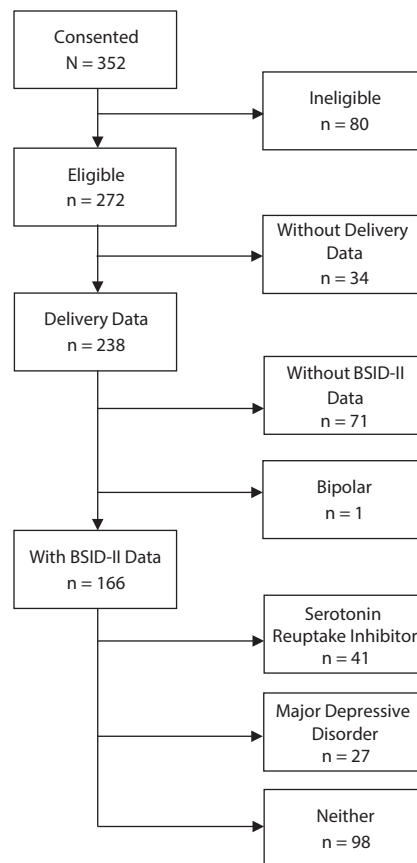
Consented
N = 352

Ineligible
n = 80

Eligible
n = 272

Without Delivery Data
n = 34

Delivery Data
n = 238

Without BSID-II Data
n = 71

Bipolar
n = 1

With BSID-II Data
n = 166

Serotonin Reuptake Inhibitor
n = 41

Major Depressive Disorder
n = 27

Neither
n = 98